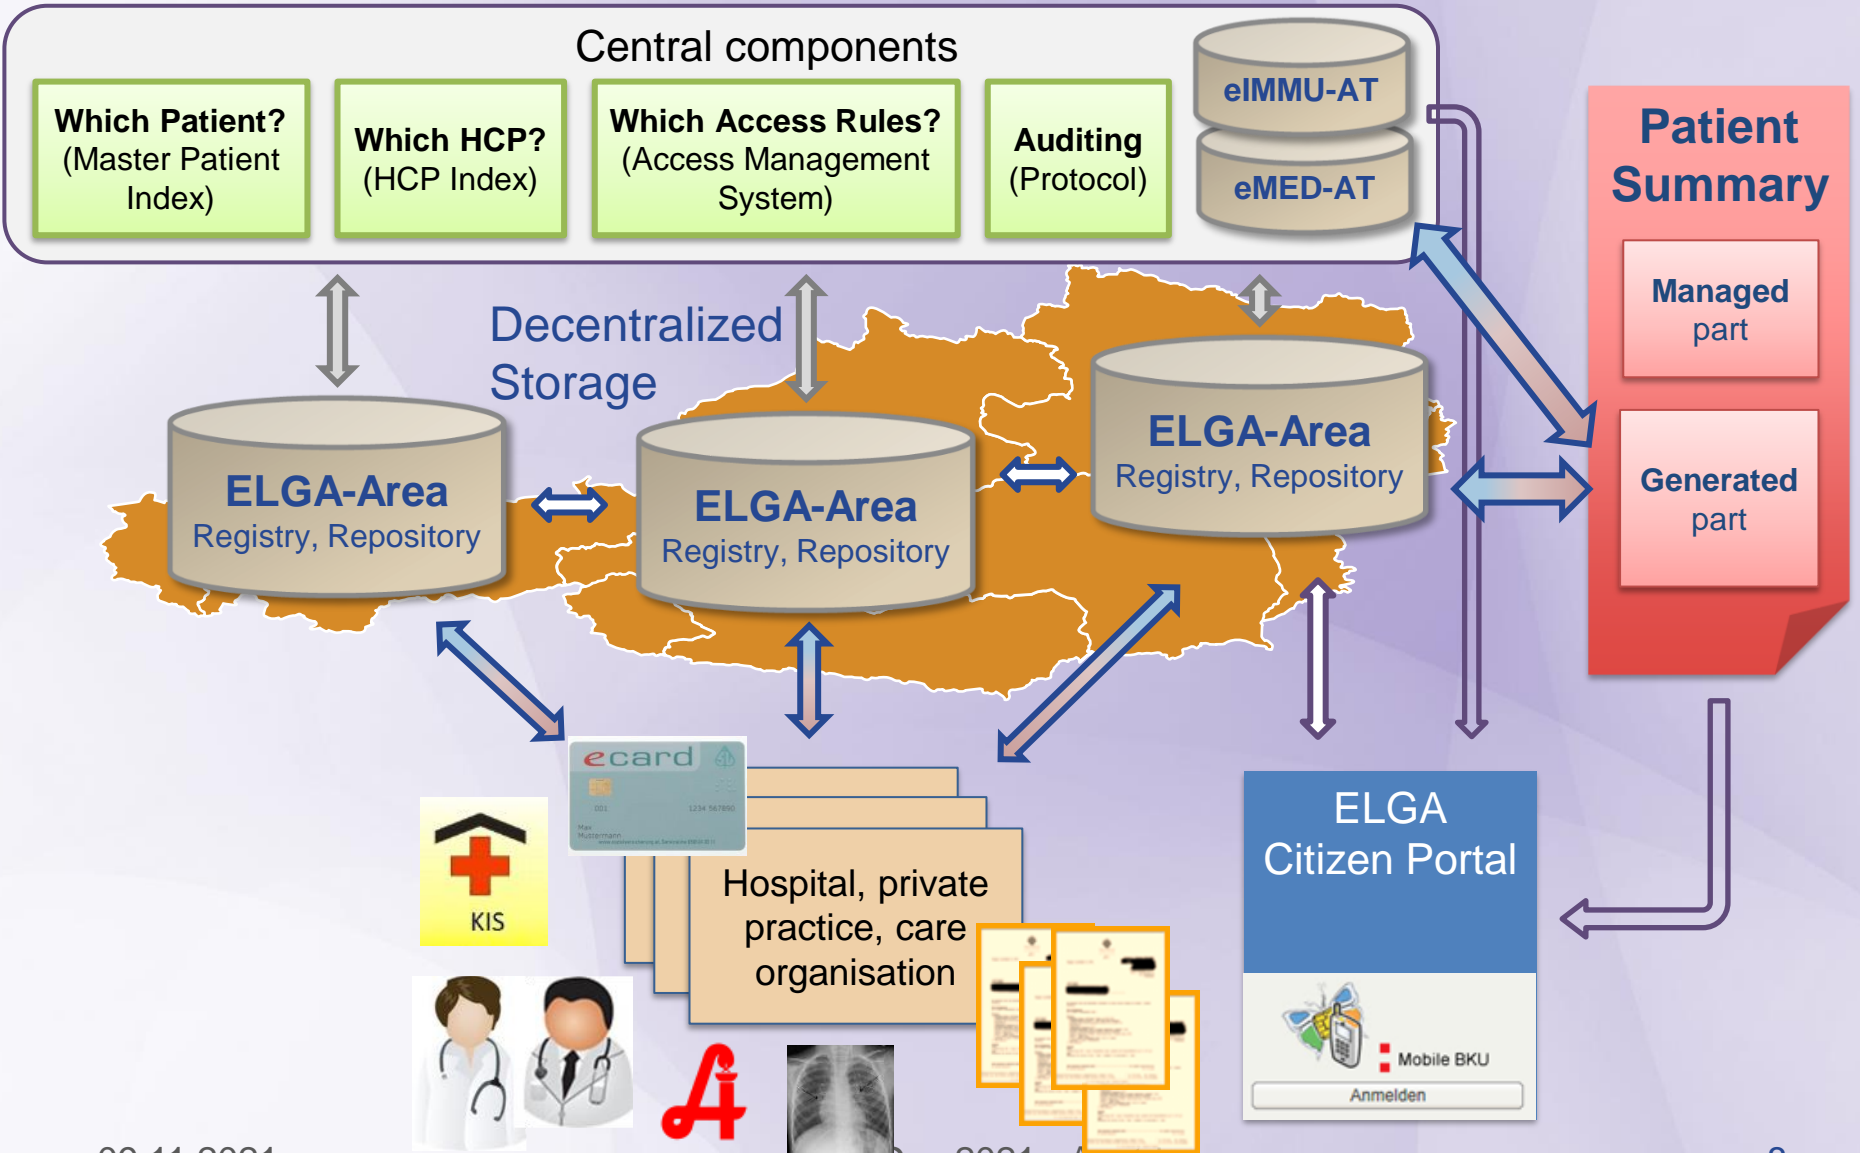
Central components

Which Patient? (Master Patient Index)

Which HCP? (HCP Index)

Which Access Rules? (Access Management System)

Auditing (Protocol)

eIMMU-AT

eMED-AT

Patient Summary

Managed part

Generated part

Decentralized Storage

ELGA-Area Registry, Repository

ELGA-Area Registry, Repository

ELGA-Area Registry, Repository

ecard

KIS

Hospital, private practice, care organisation

ELGA Citizen Portal

Mobile BKU

Anmelden

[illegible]